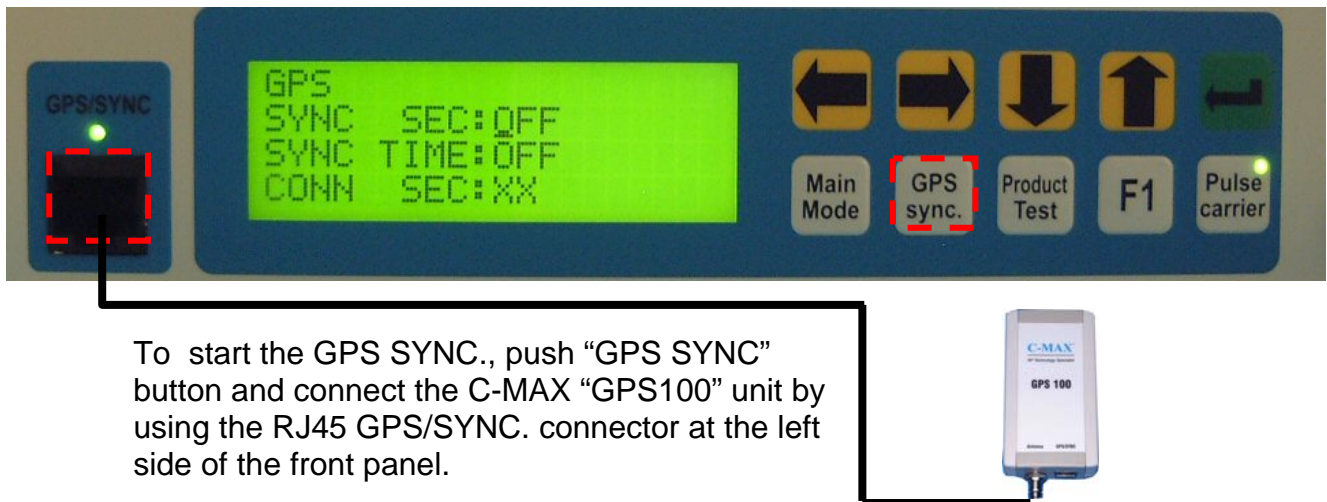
GPS/SYNC

GPS
SYNC SEC:OFF
SYNC TIME:OFF
CONN SEC:XX

Main Mode

GPS sync.

Product Test

F1

Pulse carrier

To start the GPS SYNC., push “GPS SYNC” button and connect the C-MAX “GPS100” unit by using the RJ45 GPS/SYNC. connector at the left side of the front panel.

C-MAX

GPS 100